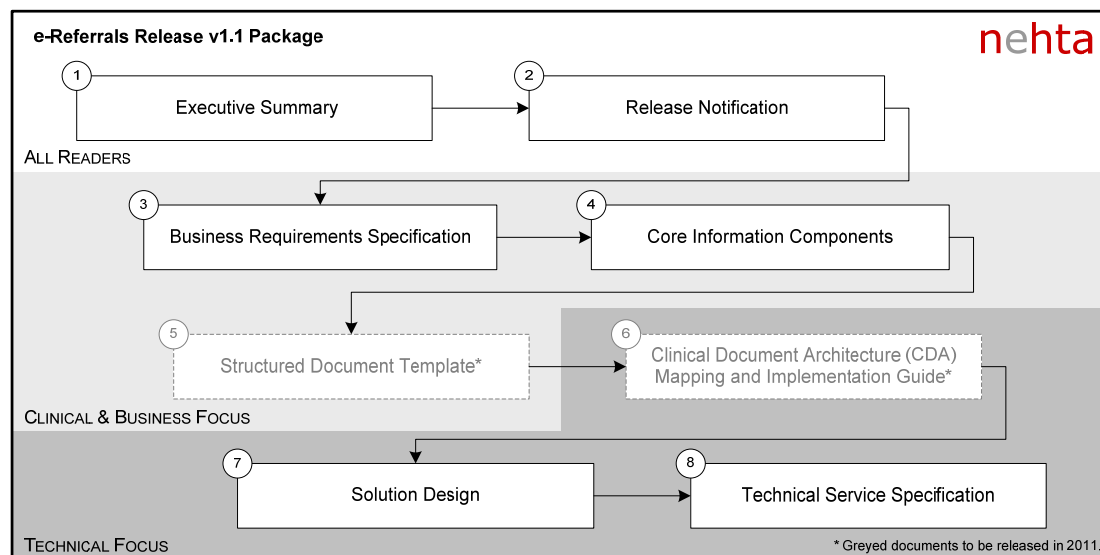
e-Referrals Release v1.1 Package

nehta

1 Executive Summary

2 Release Notification

ALL READERS

3 Business Requirements Specification

4 Core Information Components

5 Structured Document Template*

6 Clinical Document Architecture (CDA) Mapping and Implementation Guide*

CLINICAL & BUSINESS FOCUS

7 Solution Design

8 Technical Service Specification

TECHNICAL FOCUS

* Greyed documents to be released in 2011.